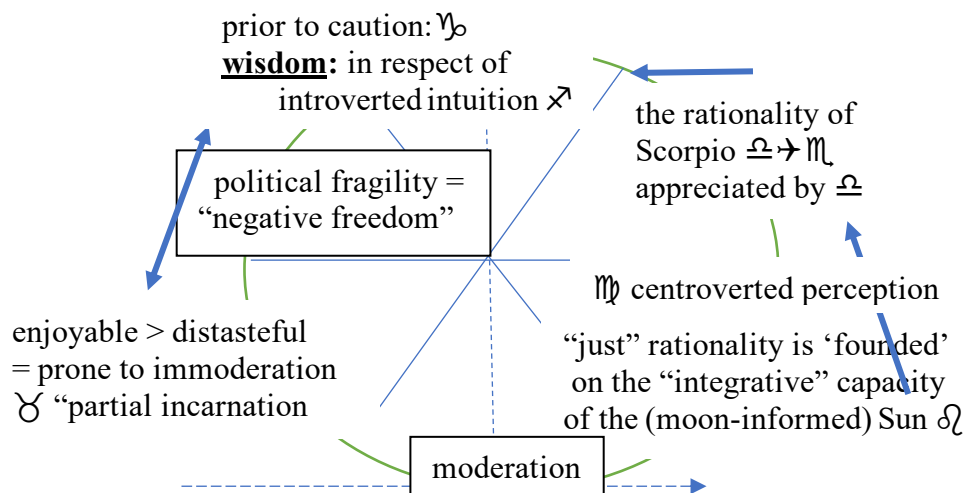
prior to caution: ♑
**wisdom:** in respect of introverted intuition ♐

the rationality of Scorpio ♎→♏ appreciated by ♎

political fragility = "negative freedom"

♍ centroverted perception

enjoyable > distasteful = prone to immoderation ♉ "partial incarnation

"just" rationality is 'founded' on the "integrative" capacity of the (moon-informed) Sun ♌

moderation